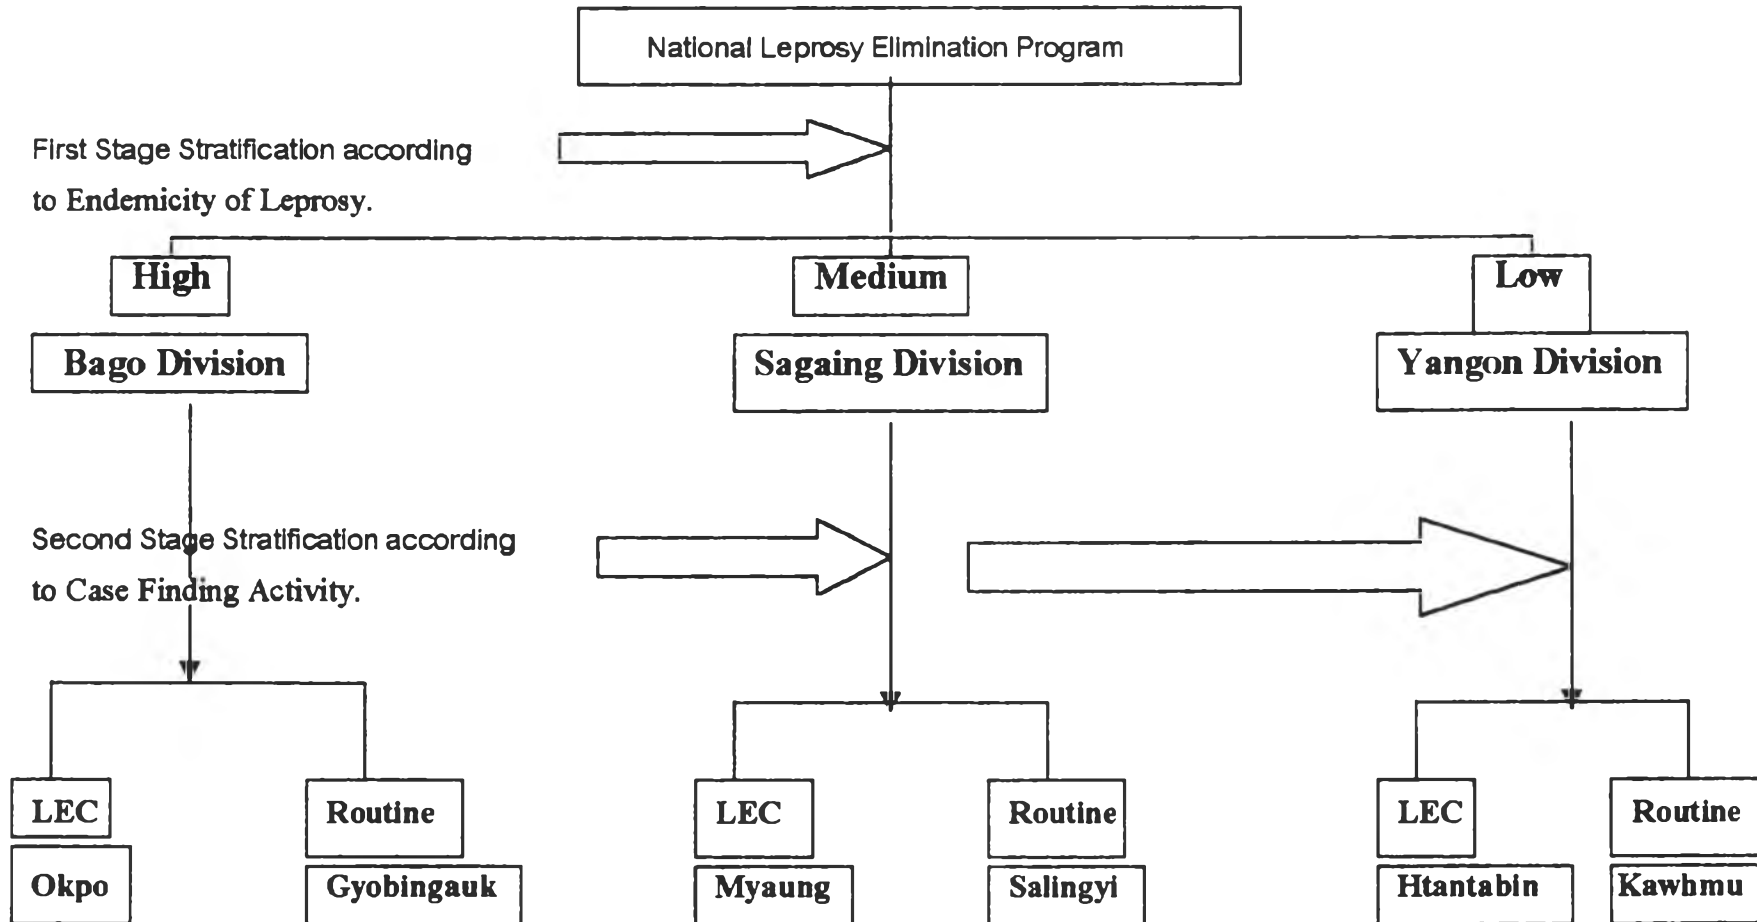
National Leprosy Elimination Program

First Stage Stratification according to Endemicity of Leprosy.

High

Medium

Low

Bago Division

Sagaing Division

Yangon Division

Second Stage Stratification according to Case Finding Activity.

LEC

Routine

LEC

Routine

LEC

Routine

Okpo

Gyobingauk

Myaung

Salingyi

Htantabin

Kawhmu